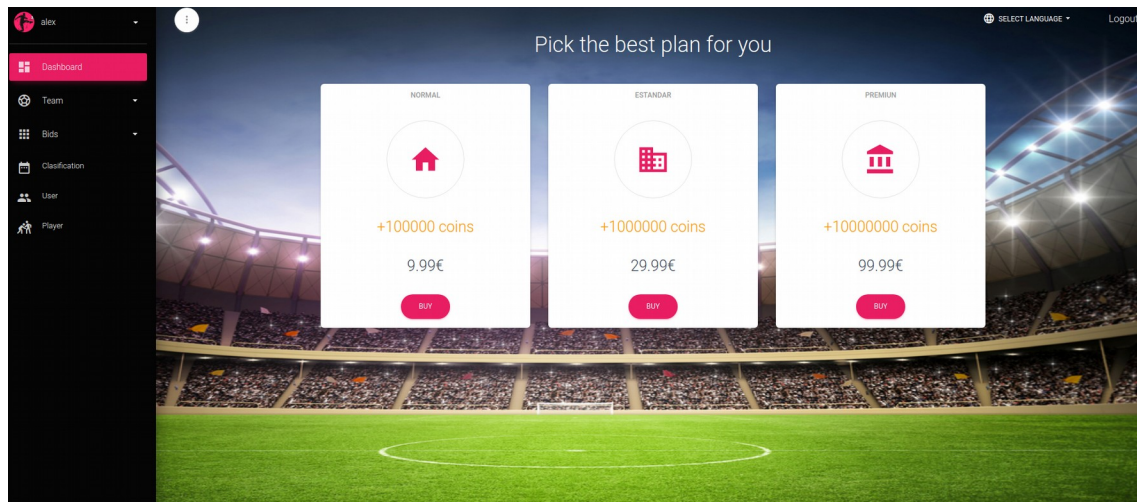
alex

Dashboard

Team

Bids

Clasification

User

Player

SELECT LANGUAGE

Logout

Pick the best plan for you

NORMAL

+100000 coins

9.99€

BUY

ESTANDAR

+1000000 coins

29.99€

BUY

PREMIUN

+10000000 coins

99.99€

BUY